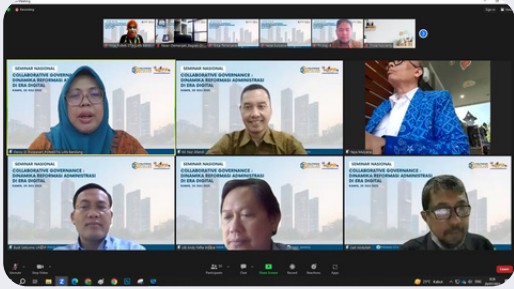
Recording

SEMINAR NASIONAL
COLLABORATIVE GOVERNANCE : DINAMIKA REFORMASI ADMINISTRASI DI ERA DIGITAL

SEMINAR NASIONAL
COLLABORATIVE GOVERNANCE : DINAMIKA REFORMASI ADMINISTRASI DI ERA DIGITAL

SEMINAR NASIONAL
COLLABORATIVE GOVERNANCE : DINAMIKA REFORMASI ADMINISTRASI DI ERA DIGITAL

SEMINAR NASIONAL
COLLABORATIVE GOVERNANCE : DINAMIKA REFORMASI ADMINISTRASI DI ERA DIGITAL

SEMINAR NASIONAL
COLLABORATIVE GOVERNANCE : DINAMIKA REFORMASI ADMINISTRASI DI ERA DIGITAL

Unmute
Start Video
Participants
Chat
Share Screen
Record
Reactions
Apps
End